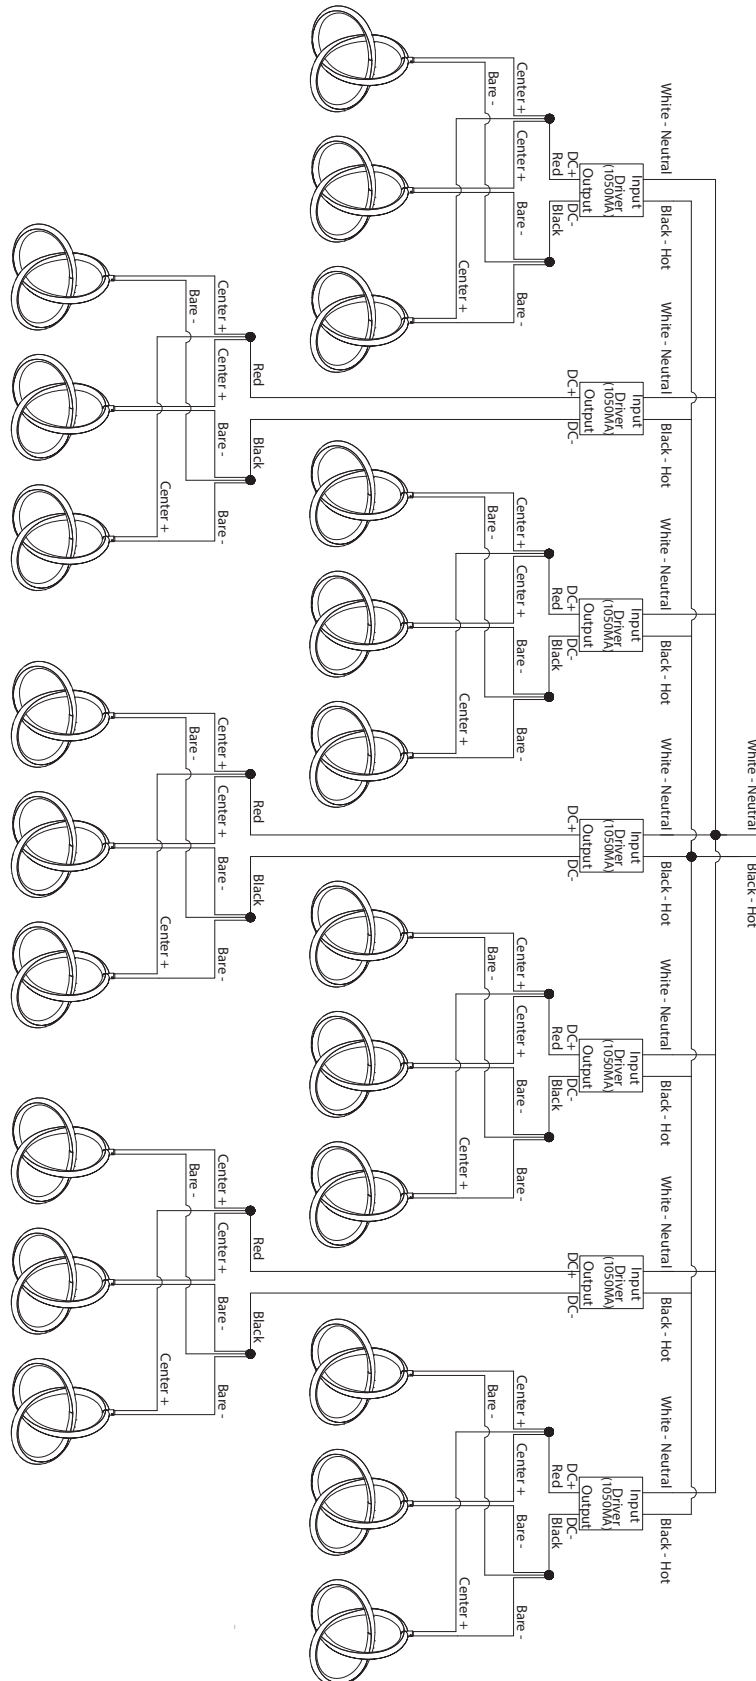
White - Neutral
Black - Hot

White - Neutral
Input
Driver
(1050MA)
Output
DC+
Red
DC-
Black
Black - Hot
Center +
Bare -
Center +
Bare -
Center +
Bare -

White - Neutral
Input
Driver
(1050MA)
Output
DC+
DC-
Black - Hot
Red
Black
Center +
Bare -
Center +
Bare -
Center +
Bare -

White - Neutral
Input
Driver
(1050MA)
Output
DC+
Red
DC-
Black
Black - Hot
Center +
Bare -
Center +
Bare -
Center +
Bare -

White - Neutral
Input
Driver
(1050MA)
Output
DC+
DC-
Black - Hot
Red
Black
Center +
Bare -
Center +
Bare -
Center +
Bare -

White - Neutral
Input
Driver
(1050MA)
Output
DC+
Red
DC-
Black
Black - Hot
Center +
Bare -
Center +
Bare -
Center +
Bare -

White - Neutral
Input
Driver
(1050MA)
Output
DC+
DC-
Black - Hot
Red
Black
Center +
Bare -
Center +
Bare -
Center +
Bare -

White - Neutral
Input
Driver
(1050MA)
Output
DC+
Red
DC-
Black
Black - Hot
Center +
Bare -
Center +
Bare -
Center +
Bare -